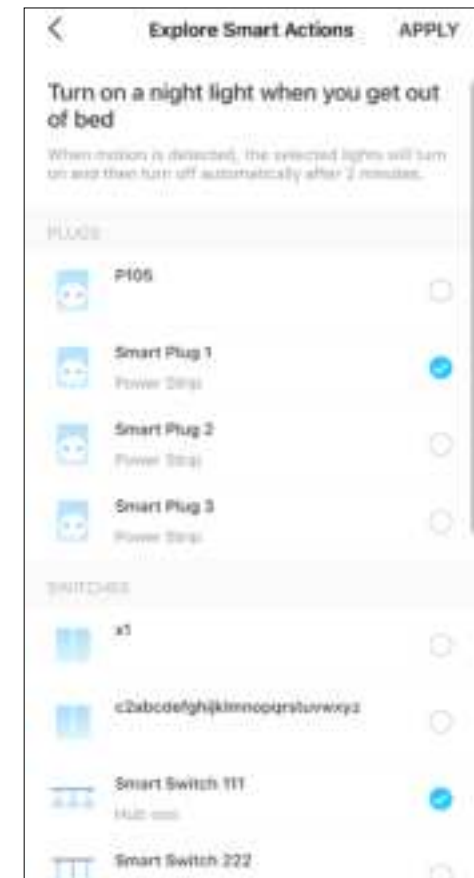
Explore Smart Actions APPLY

Turn on a night light when you get out of bed

When motion is detected, the selected lights will turn on and then turn off automatically after 2 minutes.

PLUGS

P105

Smart Plug 1
Power Strip

Smart Plug 2
Power Strip

Smart Plug 3
Power Strip

SWITCHES

x1

c2abcdefghijklmnopqrstuvwxyz

Smart Switch 111
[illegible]

Smart Switch 222